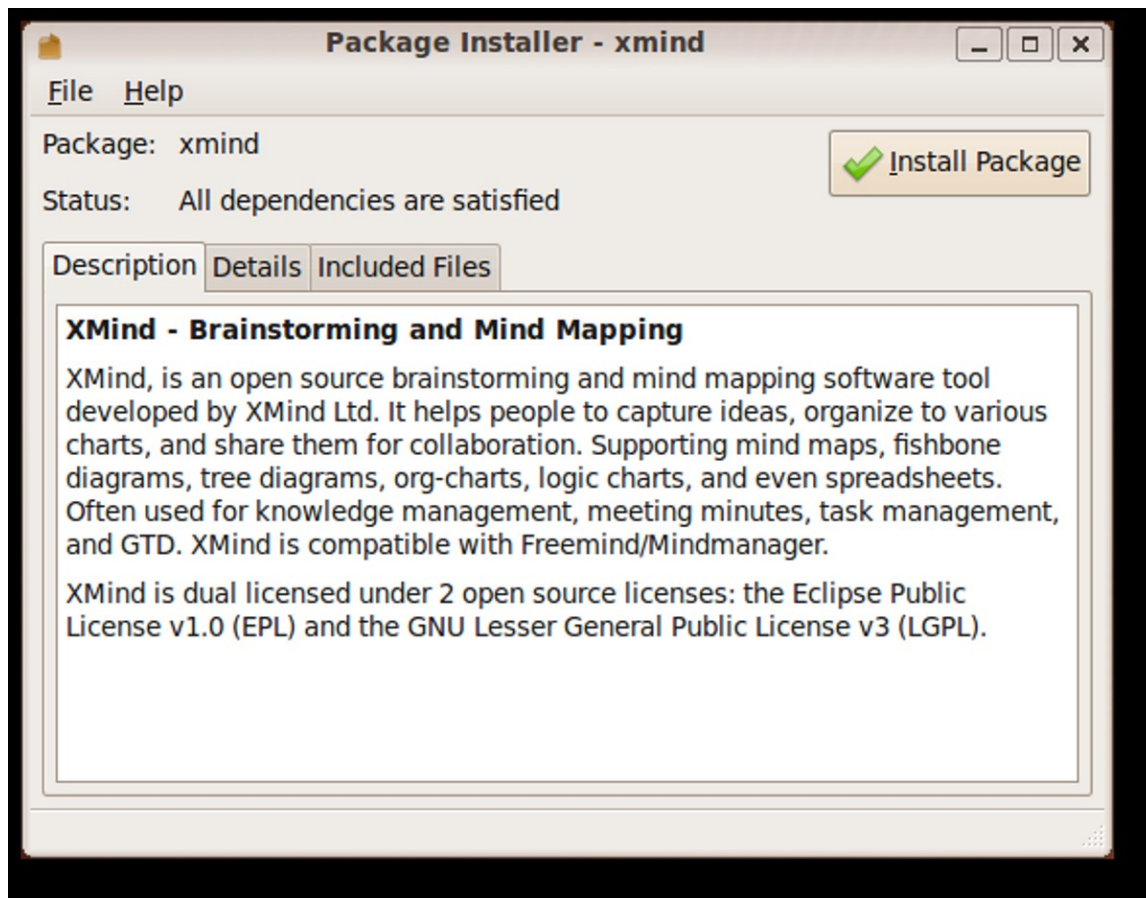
Package Installer - xmind

File Help

Package: xmind

Status: All dependencies are satisfied

Install Package

Description Details Included Files

**XMind - Brainstorming and Mind Mapping**

XMind, is an open source brainstorming and mind mapping software tool developed by XMind Ltd. It helps people to capture ideas, organize to various charts, and share them for collaboration. Supporting mind maps, fishbone diagrams, tree diagrams, org-charts, logic charts, and even spreadsheets. Often used for knowledge management, meeting minutes, task management, and GTD. XMind is compatible with Freemind/Mindmanager.

XMind is dual licensed under 2 open source licenses: the Eclipse Public License v1.0 (EPL) and the GNU Lesser General Public License v3 (LGPL).